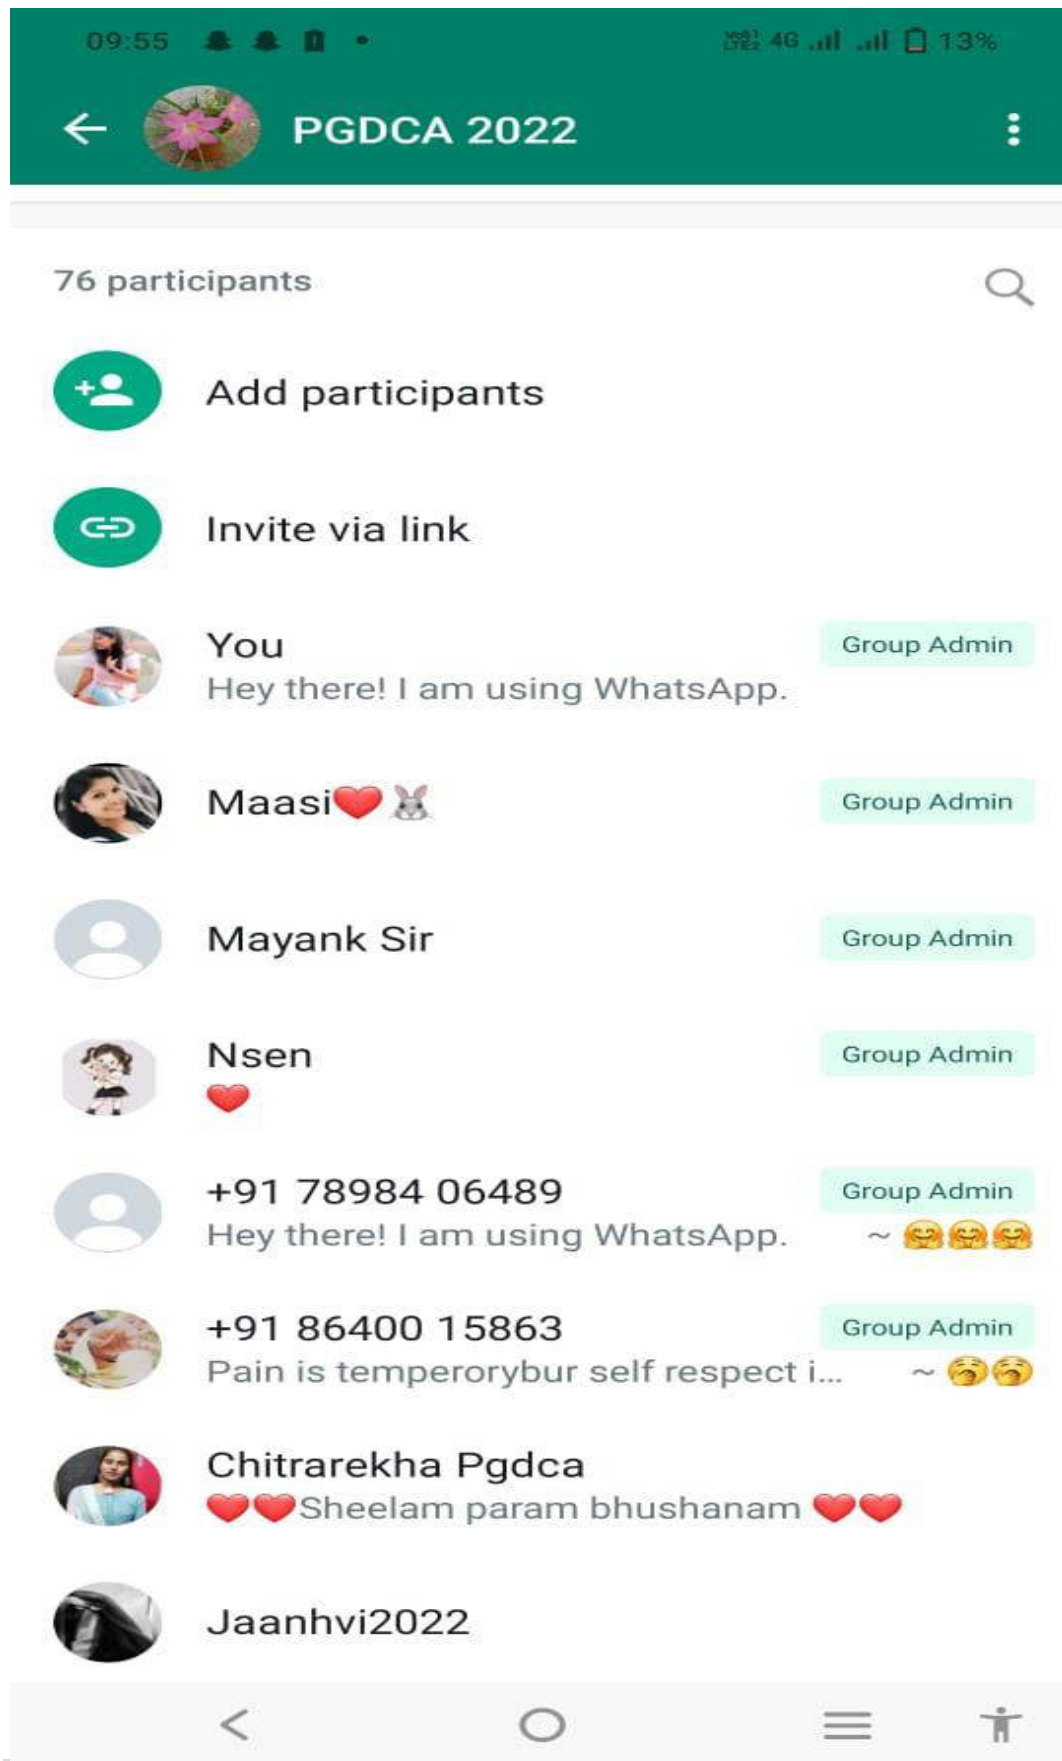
09:55 4G 13%

PGDCA 2022

76 participants

Add participants

Invite via link

You
Hey there! I am using WhatsApp.
Group Admin

Maasi❤️🐰
Group Admin

Mayank Sir
Group Admin

Nsen
❤️
Group Admin

+91 78984 06489
Hey there! I am using WhatsApp.
Group Admin
~ 🤗🤗🤗

+91 86400 15863
Pain is temperorybur self respect i...
Group Admin
~ 🥱🥱

Chitrarekha Pgdca
❤️❤️Sheelam param bhushanam ❤️❤️

Jaanhvi2022